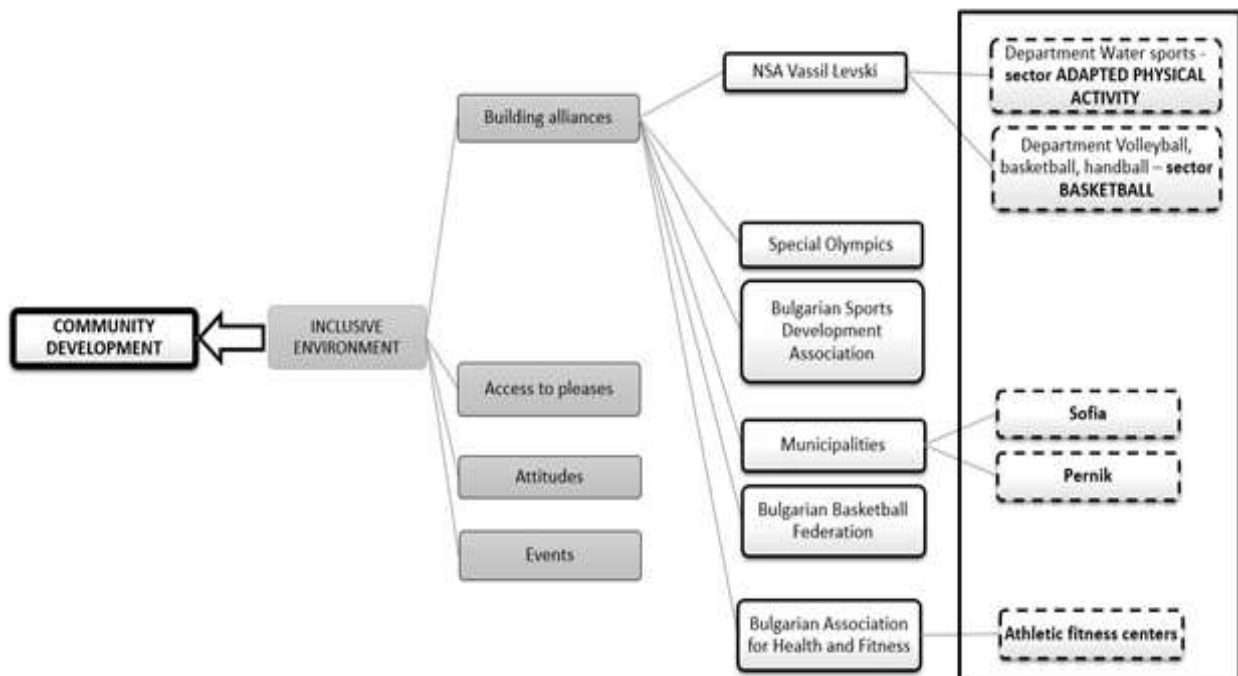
COMMUNITY DEVELOPMENT

INCLUSIVE ENVIRONMENT

Building alliances

Access to pleases

Attitudes

Events

NSA Vassil Levski

Special Olympics

Bulgarian Sports Development Association

Municipalities

Bulgarian Basketball Federation

Bulgarian Association for Health and Fitness

Department Water sports - sector ADAPTED PHYSICAL ACTIVITY

Department Volleyball, basketball, handball – sector BASKETBALL

Sofia

Pernik

Athletic fitness centers